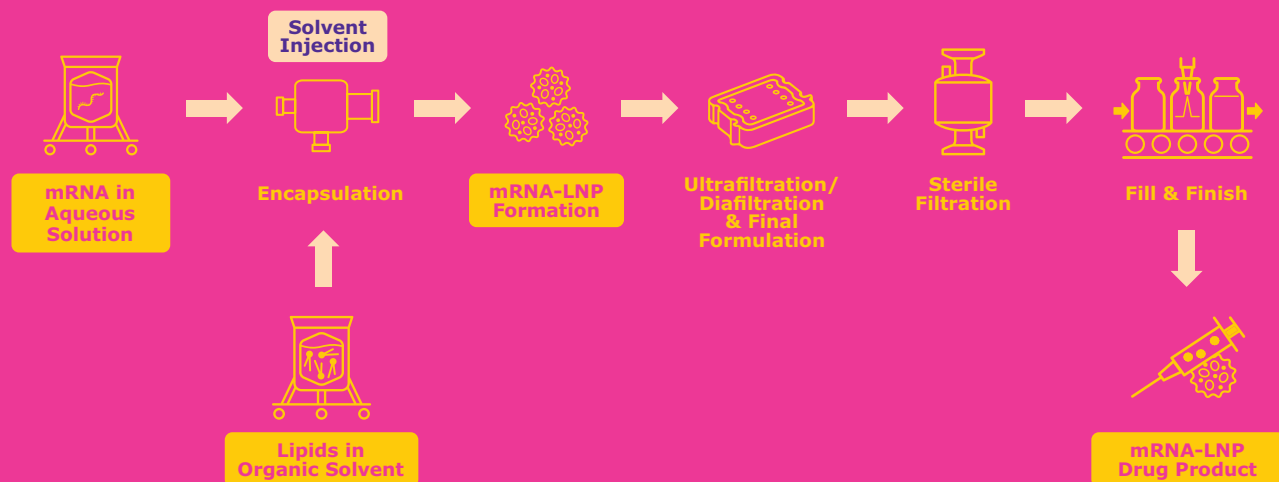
Solvent Injection

mRNA in Aqueous Solution

Encapsulation

mRNA-LNP Formation

Ultrafiltration/ Diafiltration & Final Formulation

Sterile Filtration

Fill & Finish

Lipids in Organic Solvent

mRNA-LNP Drug Product